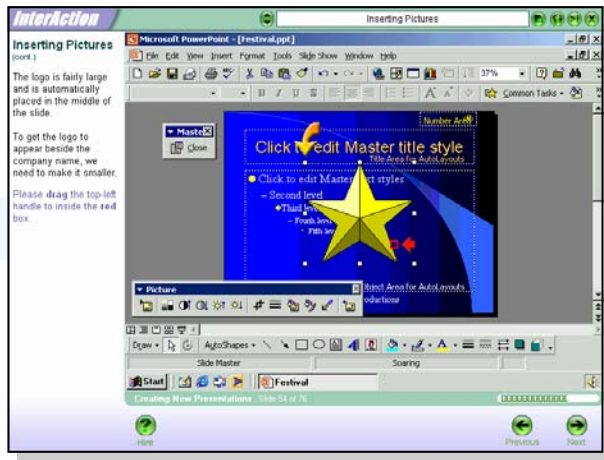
InterAction

Inserting Pictures

Inserting Pictures
(cont.)

The logo is fairly large and is automatically placed in the middle of the slide.

To get the logo to appear beside the company name, we need to make it smaller.

Please drag the top-left handle to inside the red box.

Microsoft PowerPoint - [Festival.ppt]

File Edit View Insert Format Tools Slide Show Window Help

37%

Common Tasks

Master
Close

Number Area

Click to edit Master title style

Title Area for AutoLayouts

Click to edit Master text styles
– Second level
• Third level
– Fourth level
» Fifth level

Object Area for AutoLayouts

Picture

Draw AutoShapes

Slide Master

Soaring

Start

Festival

Creating New Presentations , Slide 54 of 76

Hint

Previous

Next